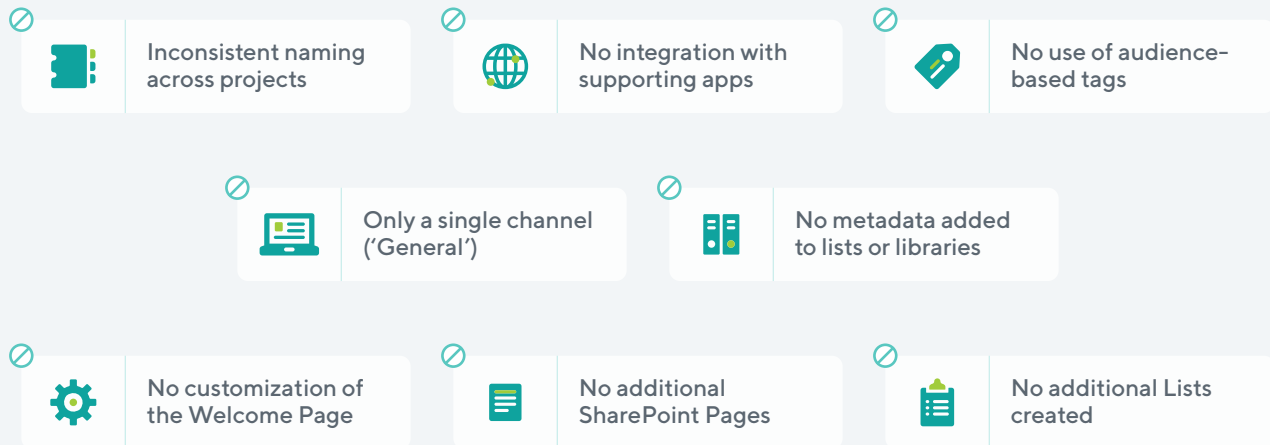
Inconsistent naming across projects

No integration with supporting apps

No use of audience-based tags

Only a single channel ('General')

No metadata added to lists or libraries

No customization of the Welcome Page

No additional SharePoint Pages

No additional Lists created